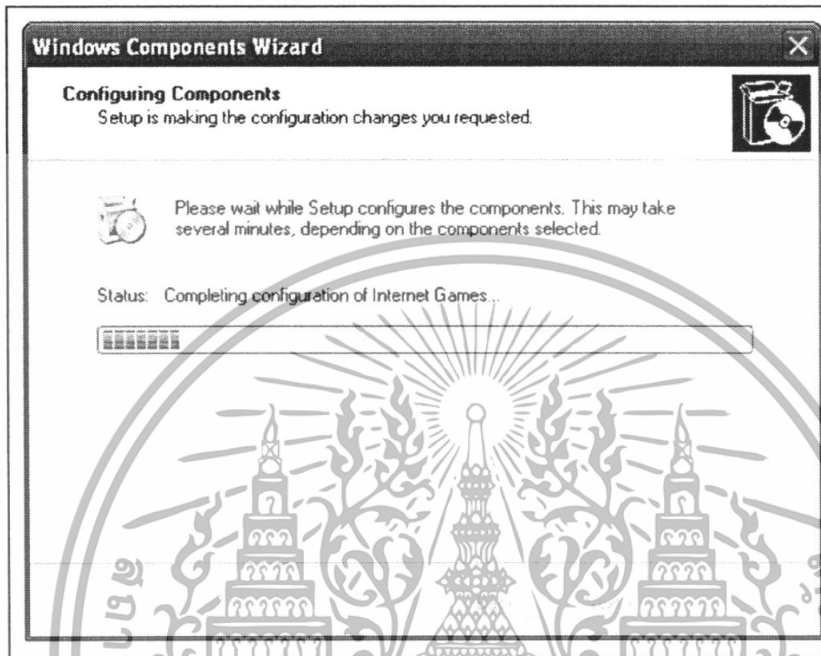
Windows Components Wizard

Configuring Components
Setup is making the configuration changes you requested.

Please wait while Setup configures the components. This may take several minutes, depending on the components selected.

Status: Completing configuration of Internet Games...